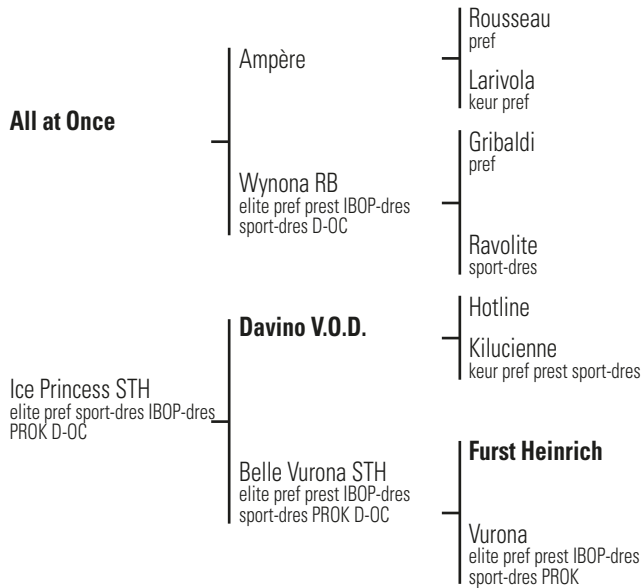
All at Once

Ampère

Rousseau
pref

Larivola
keur pref

Wynona RB
elite pref prest IBOP-dres sport-dres D-OC

Gribaldi
pref

Ravolite
sport-dres

Ice Princess STH
elite pref sport-dres IBOP-dres PROK D-OC

Davino V.O.D.

Hotline

Kilucienne
keur pref prest sport-dres

Belle Vurona STH
elite pref prest IBOP-dres sport-dres PROK D-OC

Furst Heinrich

Vurona
elite pref prest IBOP-dres sport-dres PROK